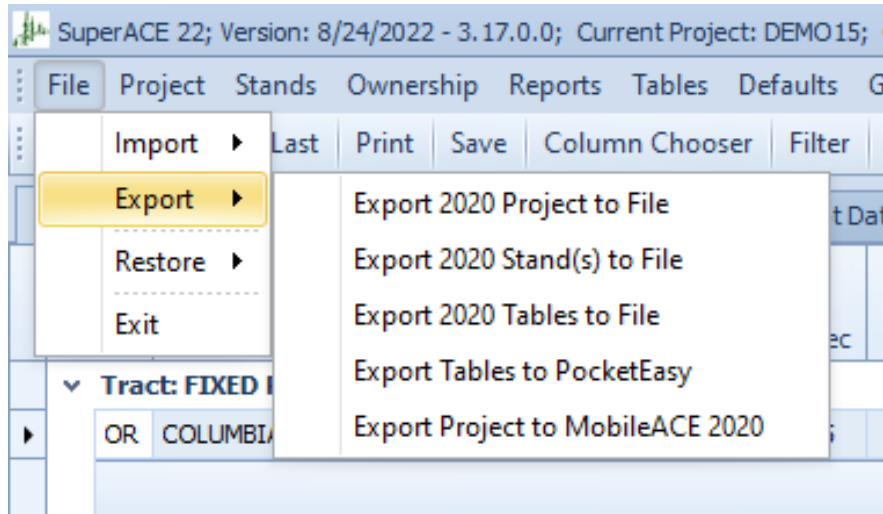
SuperACE 22; Version: 8/24/2022 - 3.17.0.0; Current Project: DEMO15;

File Project Stands Ownership Reports Tables Defaults G

Last Print Save Column Chooser Filter

Import

Export

Restore

Exit

Export 2020 Project to File

Export 2020 Stand(s) to File

Export 2020 Tables to File

Export Tables to PocketEasy

Export Project to MobileACE 2020

t Da

ec

Tract: FIXED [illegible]

OR COLUMBI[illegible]